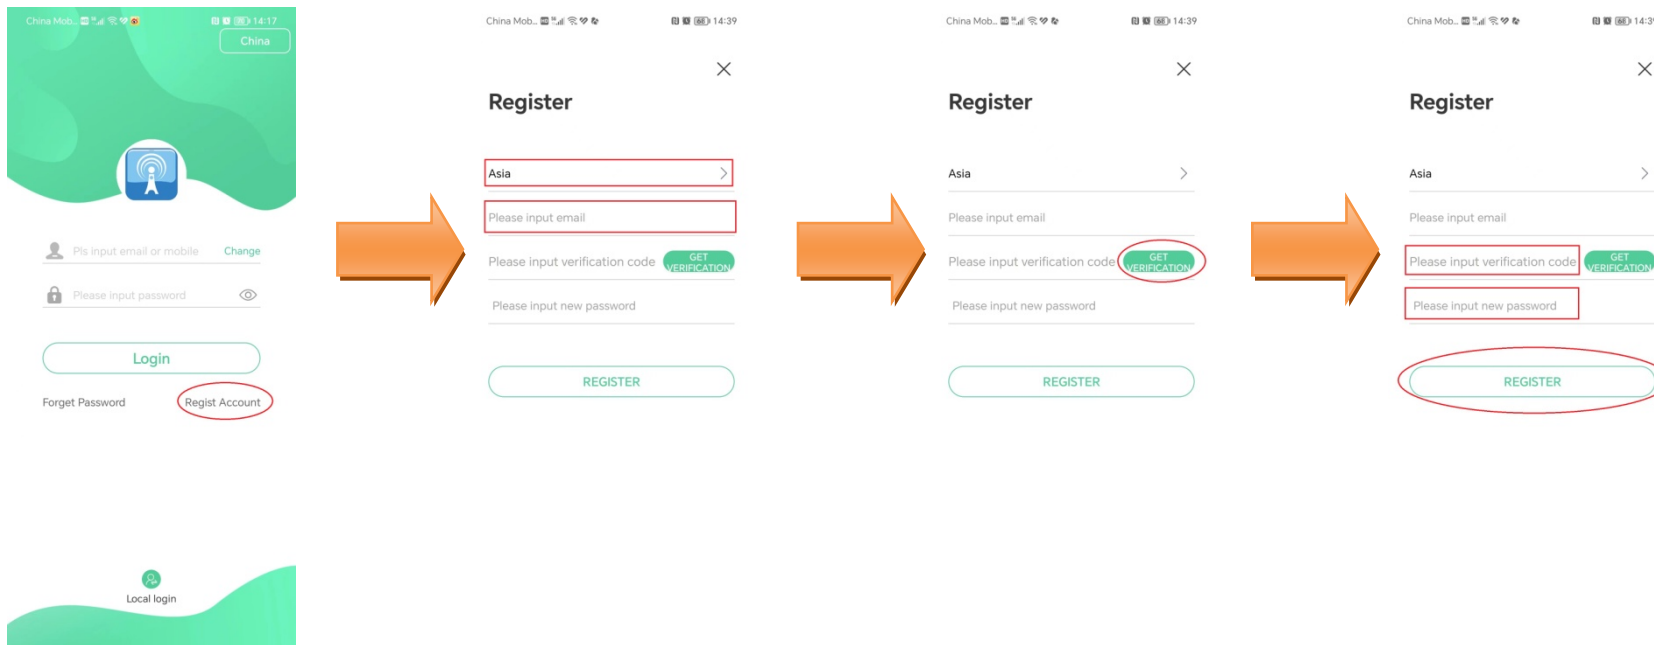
China Mob... 14:17

China

Pls input email or mobile Change

Please input password

Login

Forget Password Regist Account

Local login

China Mob... 14:39

Register

Asia

Please input email

Please input verification code GET VERIFICATION

Please input new password

REGISTER

China Mob... 14:39

Register

Asia

Please input email

Please input verification code GET VERIFICATION

Please input new password

REGISTER

China Mob... 14:3

Register

Asia

Please input email

Please input verification code GET VERIFICATION

Please input new password

REGISTER